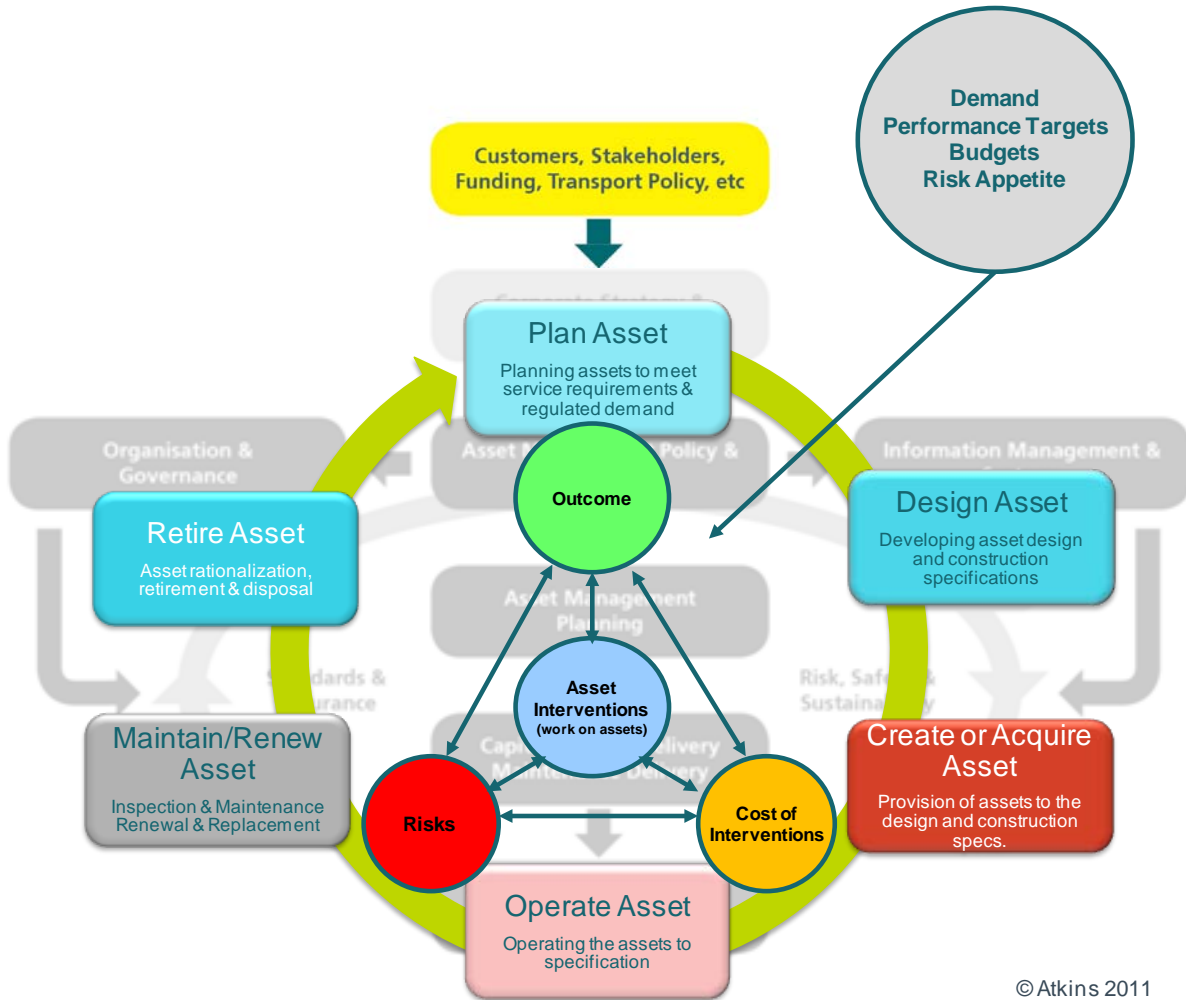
Demand
Performance Targets
Budgets
Risk Appetite

Customers, Stakeholders, Funding, Transport Policy, etc

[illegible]

Plan Asset
Planning assets to meet service requirements & regulated demand

Organisation & Governance

Asset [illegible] Policy &

Information Management & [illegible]

Outcome

Retire Asset
Asset rationalization, retirement & disposal

Design Asset
Developing asset design and construction specifications

Asset Management Planning

S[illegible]dards & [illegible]urance

Risk, Safe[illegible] & Sustaina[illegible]y

Asset Interventions (work on assets)

Capi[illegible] Delivery
Mainte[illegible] Delivery

Maintain/Renew Asset
Inspection & Maintenance Renewal & Replacement

Risks

Cost of Interventions

Create or Acquire Asset
Provision of assets to the design and construction specs.

Operate Asset
Operating the assets to specification

© Atkins 2011